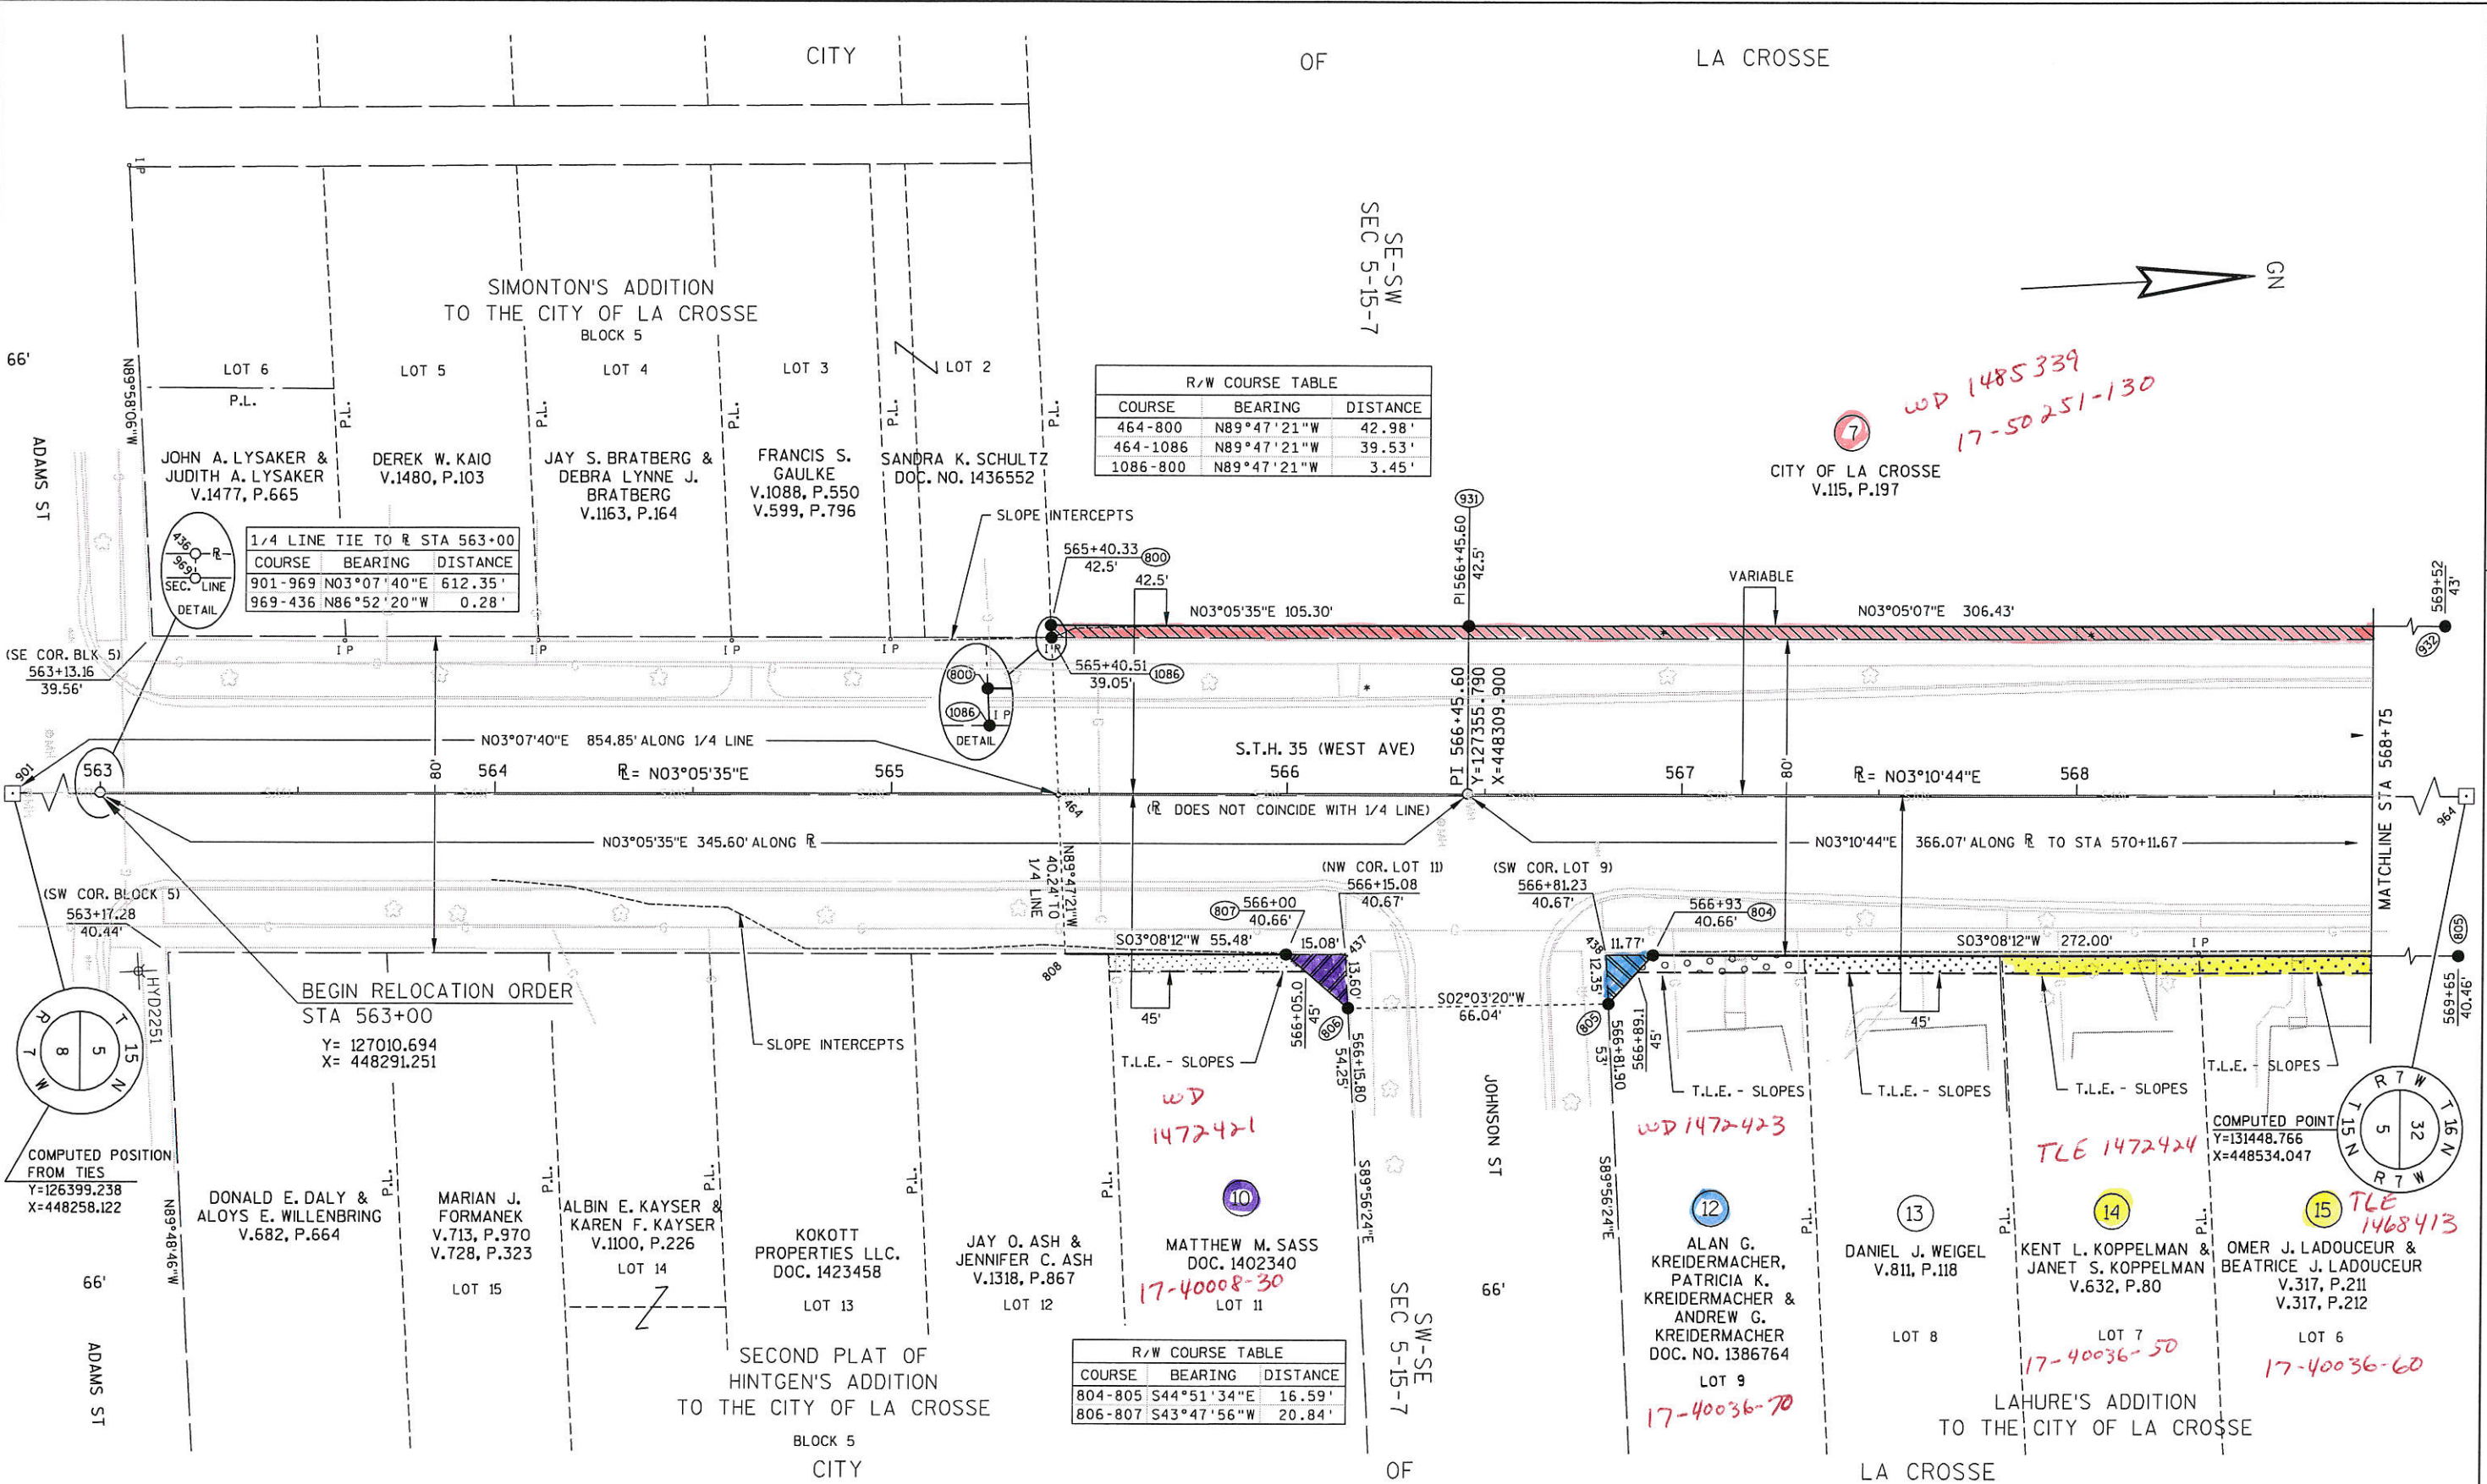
CITY OF LA CROSSE

SE-SW SEC 5-15-7

GN

SIMONTON'S ADDITION TO THE CITY OF LA CROSSE
BLOCK 5

66'

LOT 6
P.L.
LOT 5
LOT 4
LOT 3
LOT 2

N89°58'06"W

ADAMS ST

JOHN A. LYSAKER & JUDITH A. LYSAKER V.1477, P.665

DEREK W. KAIO V.1480, P.103

JAY S. BRATBERG & DEBRA LYNNE J. BRATBERG V.1163, P.164

FRANCIS S. GAULKE V.1088, P.550 V.599, P.796

SANDRA K. SCHULTZ DOC. NO. 1436552

| R/W COURSE TABLE | | |
|---|---|---|
| COURSE | BEARING | DISTANCE |
| 464-800 | N89°47'21"W | 42.98' |
| 464-1086 | N89°47'21"W | 39.53' |
| 1086-800 | N89°47'21"W | 3.45' |

7
CITY OF LA CROSSE V.115, P.197
WD 1485339
17-50251-130

| 1/4 LINE TIE TO ℞ STA 563+00 | | |
|---|---|---|
| COURSE | BEARING | DISTANCE |
| 901-969 | N03°07'40"E | 612.35' |
| 969-436 | N86°52'20"W | 0.28' |

436 969 ℞ SEC. LINE DETAIL

SLOPE INTERCEPTS

565+40.33 800 42.5'
42.5'
931
PI 566+45.60 42.5'
VARIABLE
N03°05'35"E 105.30'
N03°05'07"E 306.43'
569+52 43'
932

(SE COR. BLK 5) 563+13.16 39.56'

IP IP IP IP IP

565+40.51 1086 39.05'
800 1086 IP DETAIL

PI 566+45.60 Y=127355.790 X=448309.900

N03°07'40"E 854.85' ALONG 1/4 LINE
S.T.H. 35 (WEST AVE)
80'
80'
MATCHLINE STA 568+75

901 563 564 ℞= N03°05'35"E 565 566 567 ℞= N03°10'44"E 568
464
(℞ DOES NOT COINCIDE WITH 1/4 LINE)
964

N03°05'35"E 345.60' ALONG ℞
N03°10'44"E 366.07' ALONG ℞ TO STA 570+11.67

(SW COR. BLOCK 5) 563+17.28 40.44'

N89°47'21"W 40.24' TO 1/4 LINE

(NW COR. LOT 11) 566+15.08 40.67'
(SW COR. LOT 9) 566+81.23 40.67'

807 566+00 40.66'
566+93 40.66' 804
805

S03°08'12"W 55.48'
15.08'
437
13.60'
438 11.77' 12.35'
S03°08'12"W 272.00'
IP

808
HYD2251

BEGIN RELOCATION ORDER
STA 563+00
Y= 127010.694
X= 448291.251

SLOPE INTERCEPTS

45'
566+05.0 45'
806
S02°03'20"W 66.04'
805
566+89.1 45'
45'
569+65 40.46'

T.L.E. - SLOPES
T.L.E. - SLOPES
T.L.E. - SLOPES
T.L.E. - SLOPES
T.L.E. - SLOPES

54.25' 566+15.80
53' 566+81.90

T 15 N R 7 W 8 5

COMPUTED POSITION FROM TIES
Y=126399.238
X=448258.122

WD 1472421

JOHNSON ST

WD 1472423

TLE 1472424

COMPUTED POINT
Y=131448.766
X=448534.047

T 16 N R 7 W 32
T 15 N R 7 W 5

S89°56'24"E
S89°56'24"E

N89°48'46"W

P.L.

DONALD E. DALY & ALOYS E. WILLENBRING V.682, P.664

MARIAN J. FORMANEK V.713, P.970 V.728, P.323
LOT 15

ALBIN E. KAYSER & KAREN F. KAYSER V.1100, P.226
LOT 14

KOKOTT PROPERTIES LLC. DOC. 1423458
LOT 13

JAY O. ASH & JENNIFER C. ASH V.1318, P.867
LOT 12

10
MATTHEW M. SASS DOC. 1402340
17-40008-30
LOT 11

SW-SE SEC 5-15-7

66'

12
ALAN G. KREIDERMACHER, PATRICIA K. KREIDERMACHER & ANDREW G. KREIDERMACHER DOC. NO. 1386764
LOT 9
17-40036-70

13
DANIEL J. WEIGEL V.811, P.118
LOT 8

14
KENT L. KOPPELMAN & JANET S. KOPPELMAN V.632, P.80
LOT 7
17-40036-50

15
TLE 1468413
OMER J. LADOUCEUR & BEATRICE J. LADOUCEUR V.317, P.211 V.317, P.212
LOT 6
17-40036-60

66'

ADAMS ST

SECOND PLAT OF HINTGEN'S ADDITION TO THE CITY OF LA CROSSE
BLOCK 5

| R/W COURSE TABLE | | |
|---|---|---|
| COURSE | BEARING | DISTANCE |
| 804-805 | S44°51'34"E | 16.59' |
| 806-807 | S43°47'56"W | 20.84' |

LAHURE'S ADDITION TO THE CITY OF LA CROSSE

CITY OF LA CROSSE